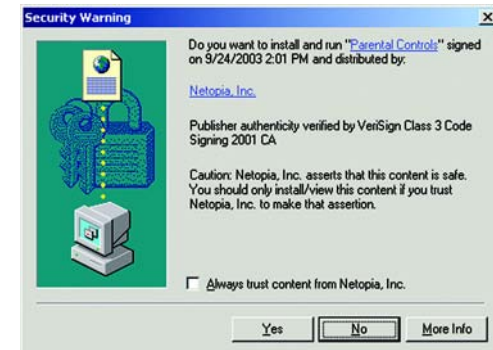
Security Warning

Do you want to install and run "Parental Controls" signed on 9/24/2003 2:01 PM and distributed by:

Netopia, Inc.

Publisher authenticity verified by VeriSign Class 3 Code Signing 2001 CA

Caution: Netopia, Inc. asserts that this content is safe. You should only install/view this content if you trust Netopia, Inc. to make that assertion.

Always trust content from Netopia, Inc.

Yes
No
More Info